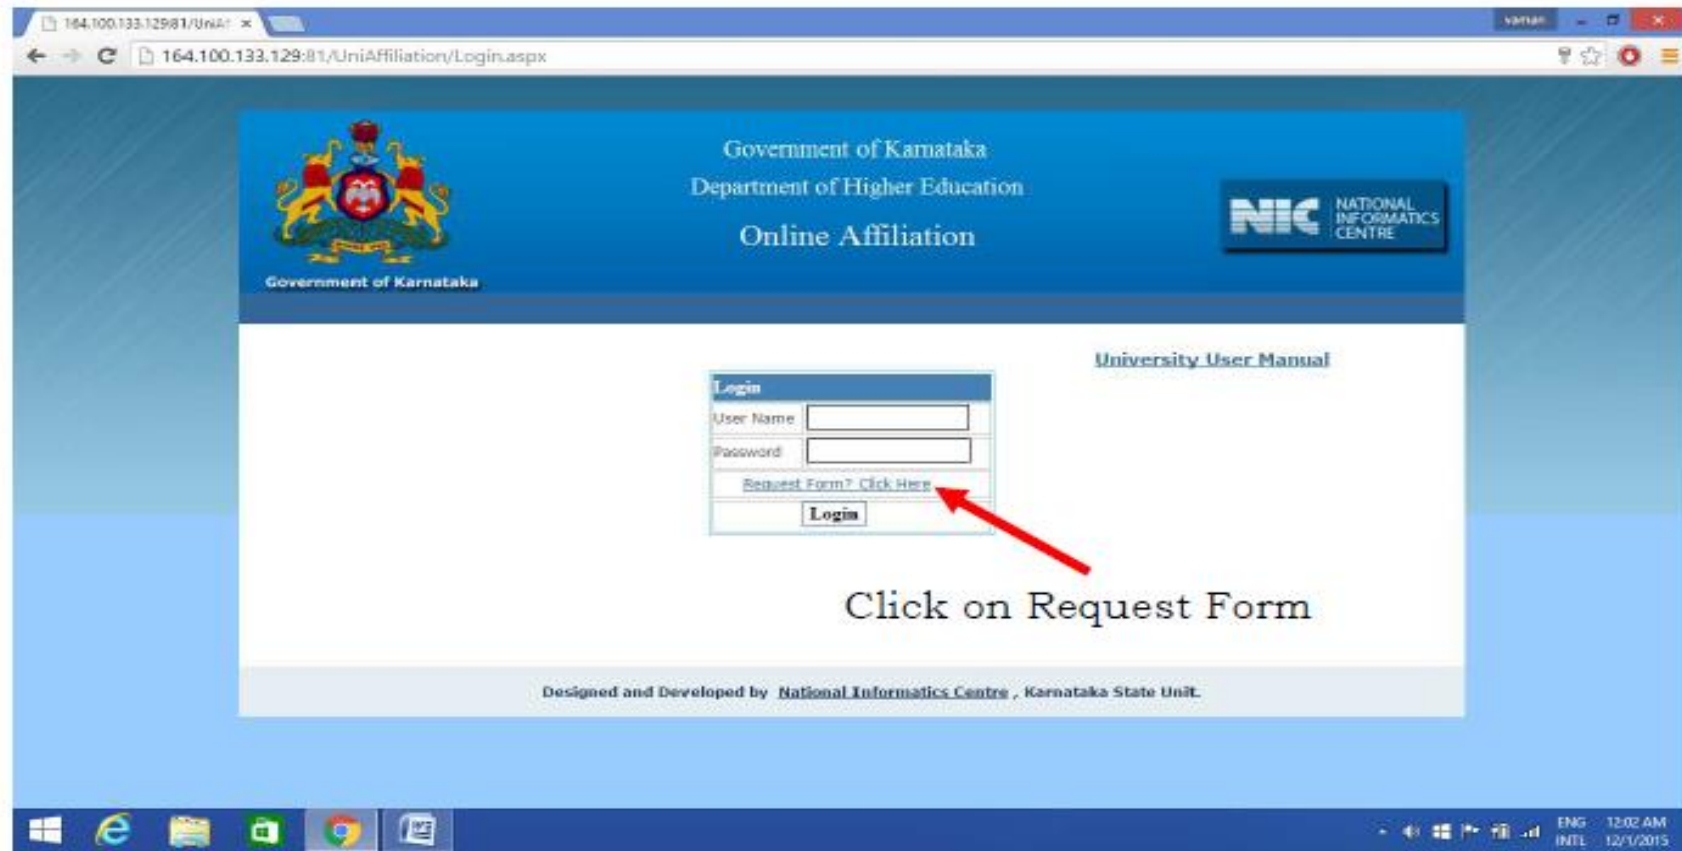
164.100.133.129:81/UniAf ×

vaman

164.100.133.129:81/UniAffiliation/Login.aspx

Government of Karnataka
Department of Higher Education
Online Affiliation

NIC NATIONAL INFORMATICS CENTRE

Government of Karnataka

University User Manual

Login

User Name

Password

Request Form? Click Here

Login

Click on Request Form

Designed and Developed by National Informatics Centre , Karnataka State Unit.

ENG INTL 12:02 AM 12/1/2015